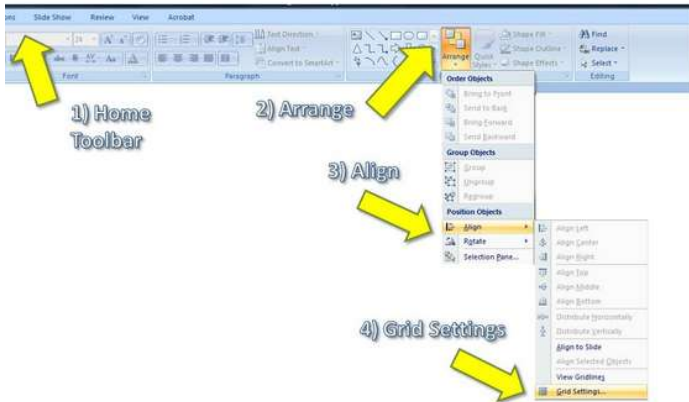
ons Slide Show Review View Acrobat

24 A A

Font

Text Direction
Align Text
Convert to SmartArt

Paragraph

Arrange Quick Styles

Shape Fill
Shape Outline
Shape Effects

Find
Replace
Select

Editing

1) Home Toolbar

2) Arrange

Order Objects
Bring to Front
Send to Back
Bring Forward
Send Backward
Group Objects
Group
Ungroup
Regroup
Position Objects
Align
Rotate
Selection Pane...

3) Align

Align Left
Align Center
Align Right
Align Top
Align Middle
Align Bottom
Distribute Horizontally
Distribute Vertically
Align to Slide
Align Selected Objects
View Gridlines
Grid Settings...

4) Grid Settings